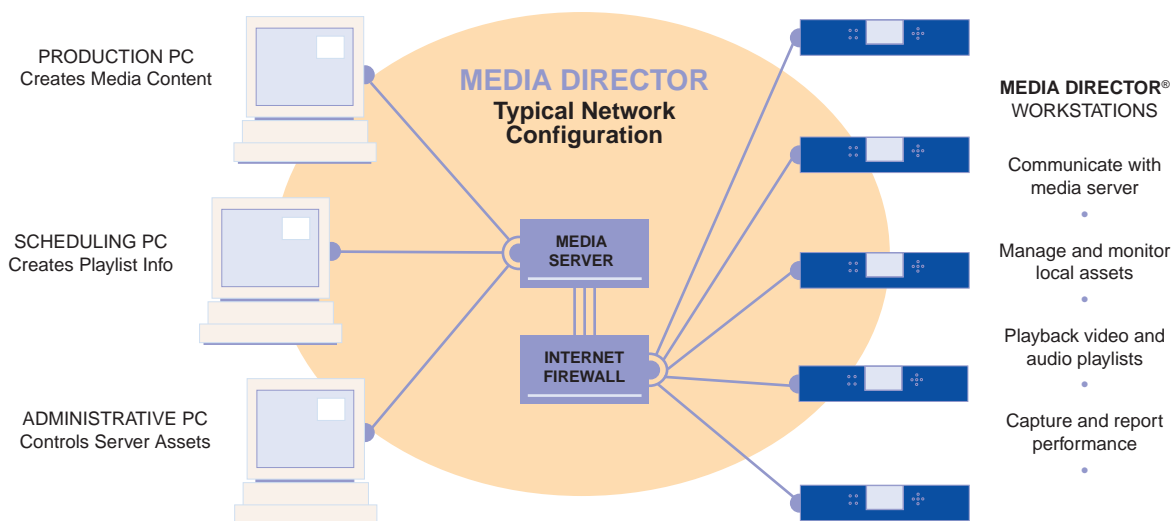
PRODUCTION PC
Creates Media Content

MEDIA DIRECTOR
Typical Network Configuration

MEDIA DIRECTOR®
WORKSTATIONS

SCHEDULING PC
Creates Playlist Info

MEDIA SERVER

INTERNET FIREWALL

ADMINISTRATIVE PC
Controls Server Assets

Communicate with media server

Manage and monitor local assets

Playback video and audio playlists

Capture and report performance